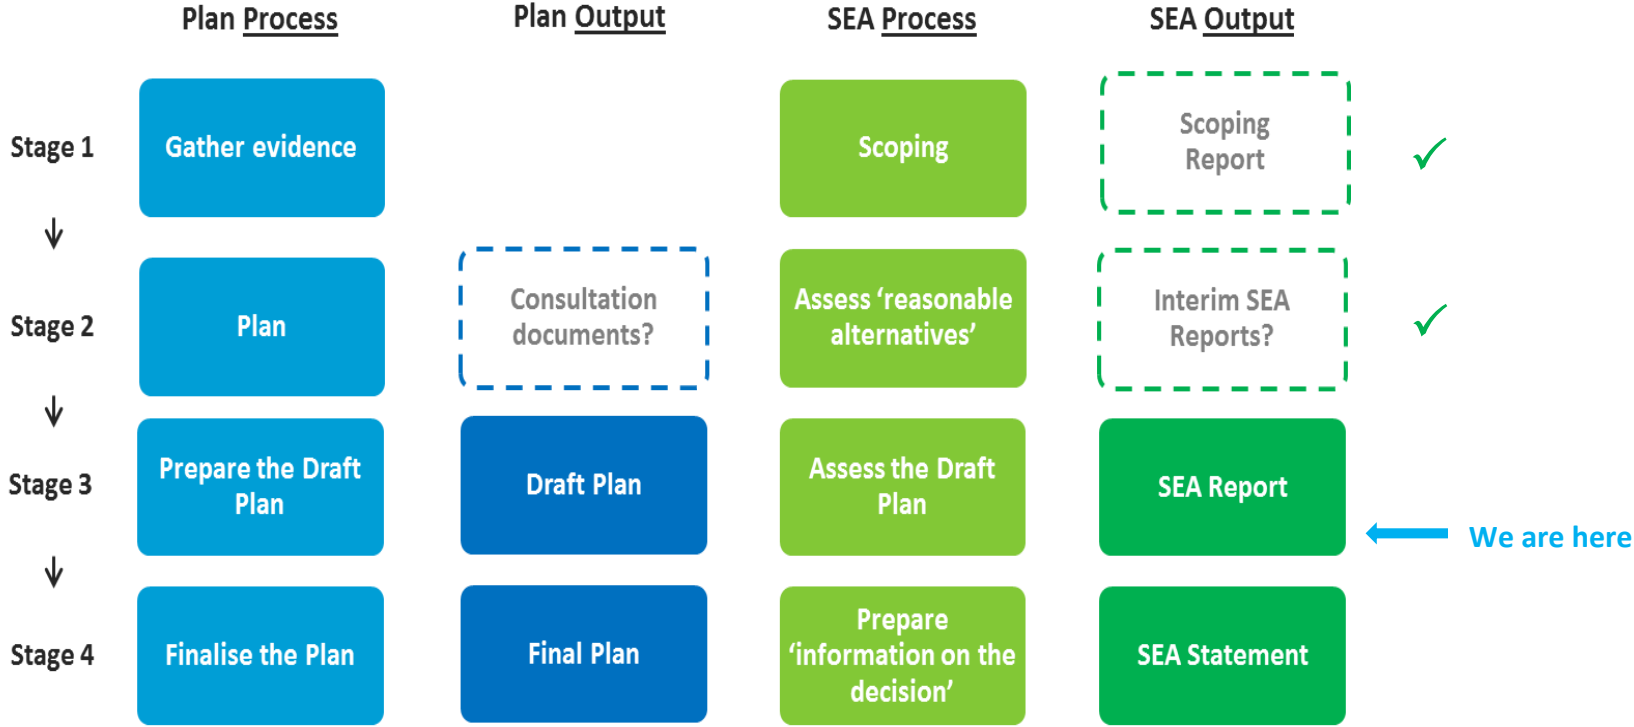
|  | Plan Process | Plan Output | SEA Process | SEA Output |  |
|---|---|---|---|---|---|
| Stage 1 | Gather evidence |  | Scoping | Scoping Report | ✓ |
| Stage 2 | Plan | Consultation documents? | Assess 'reasonable alternatives' | Interim SEA Reports? | ✓ |
| Stage 3 | Prepare the Draft Plan | Draft Plan | Assess the Draft Plan | SEA Report | We are here |
| Stage 4 | Finalise the Plan | Final Plan | Prepare 'information on the decision' | SEA Statement |  |